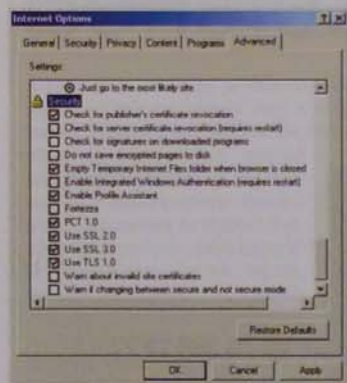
Internet Options

?|X

General | Security | Privacy | Content | Programs | Advanced

Settings:

Just go to the most likely site
Security
Check for publisher's certificate revocation
Check for server certificate revocation (requires restart)
Check for signatures on downloaded programs
Do not save encrypted pages to disk
Empty Temporary Internet Files folder when browser is closed
Enable Integrated Windows Authentication (requires restart)
Enable Profile Assistant
Fortezza
PCT 1.0
Use SSL 2.0
Use SSL 3.0
Use TLS 1.0
Warn about invalid site certificates
Warn if changing between secure and not secure mode

Restore Defaults

OK | Cancel | Apply